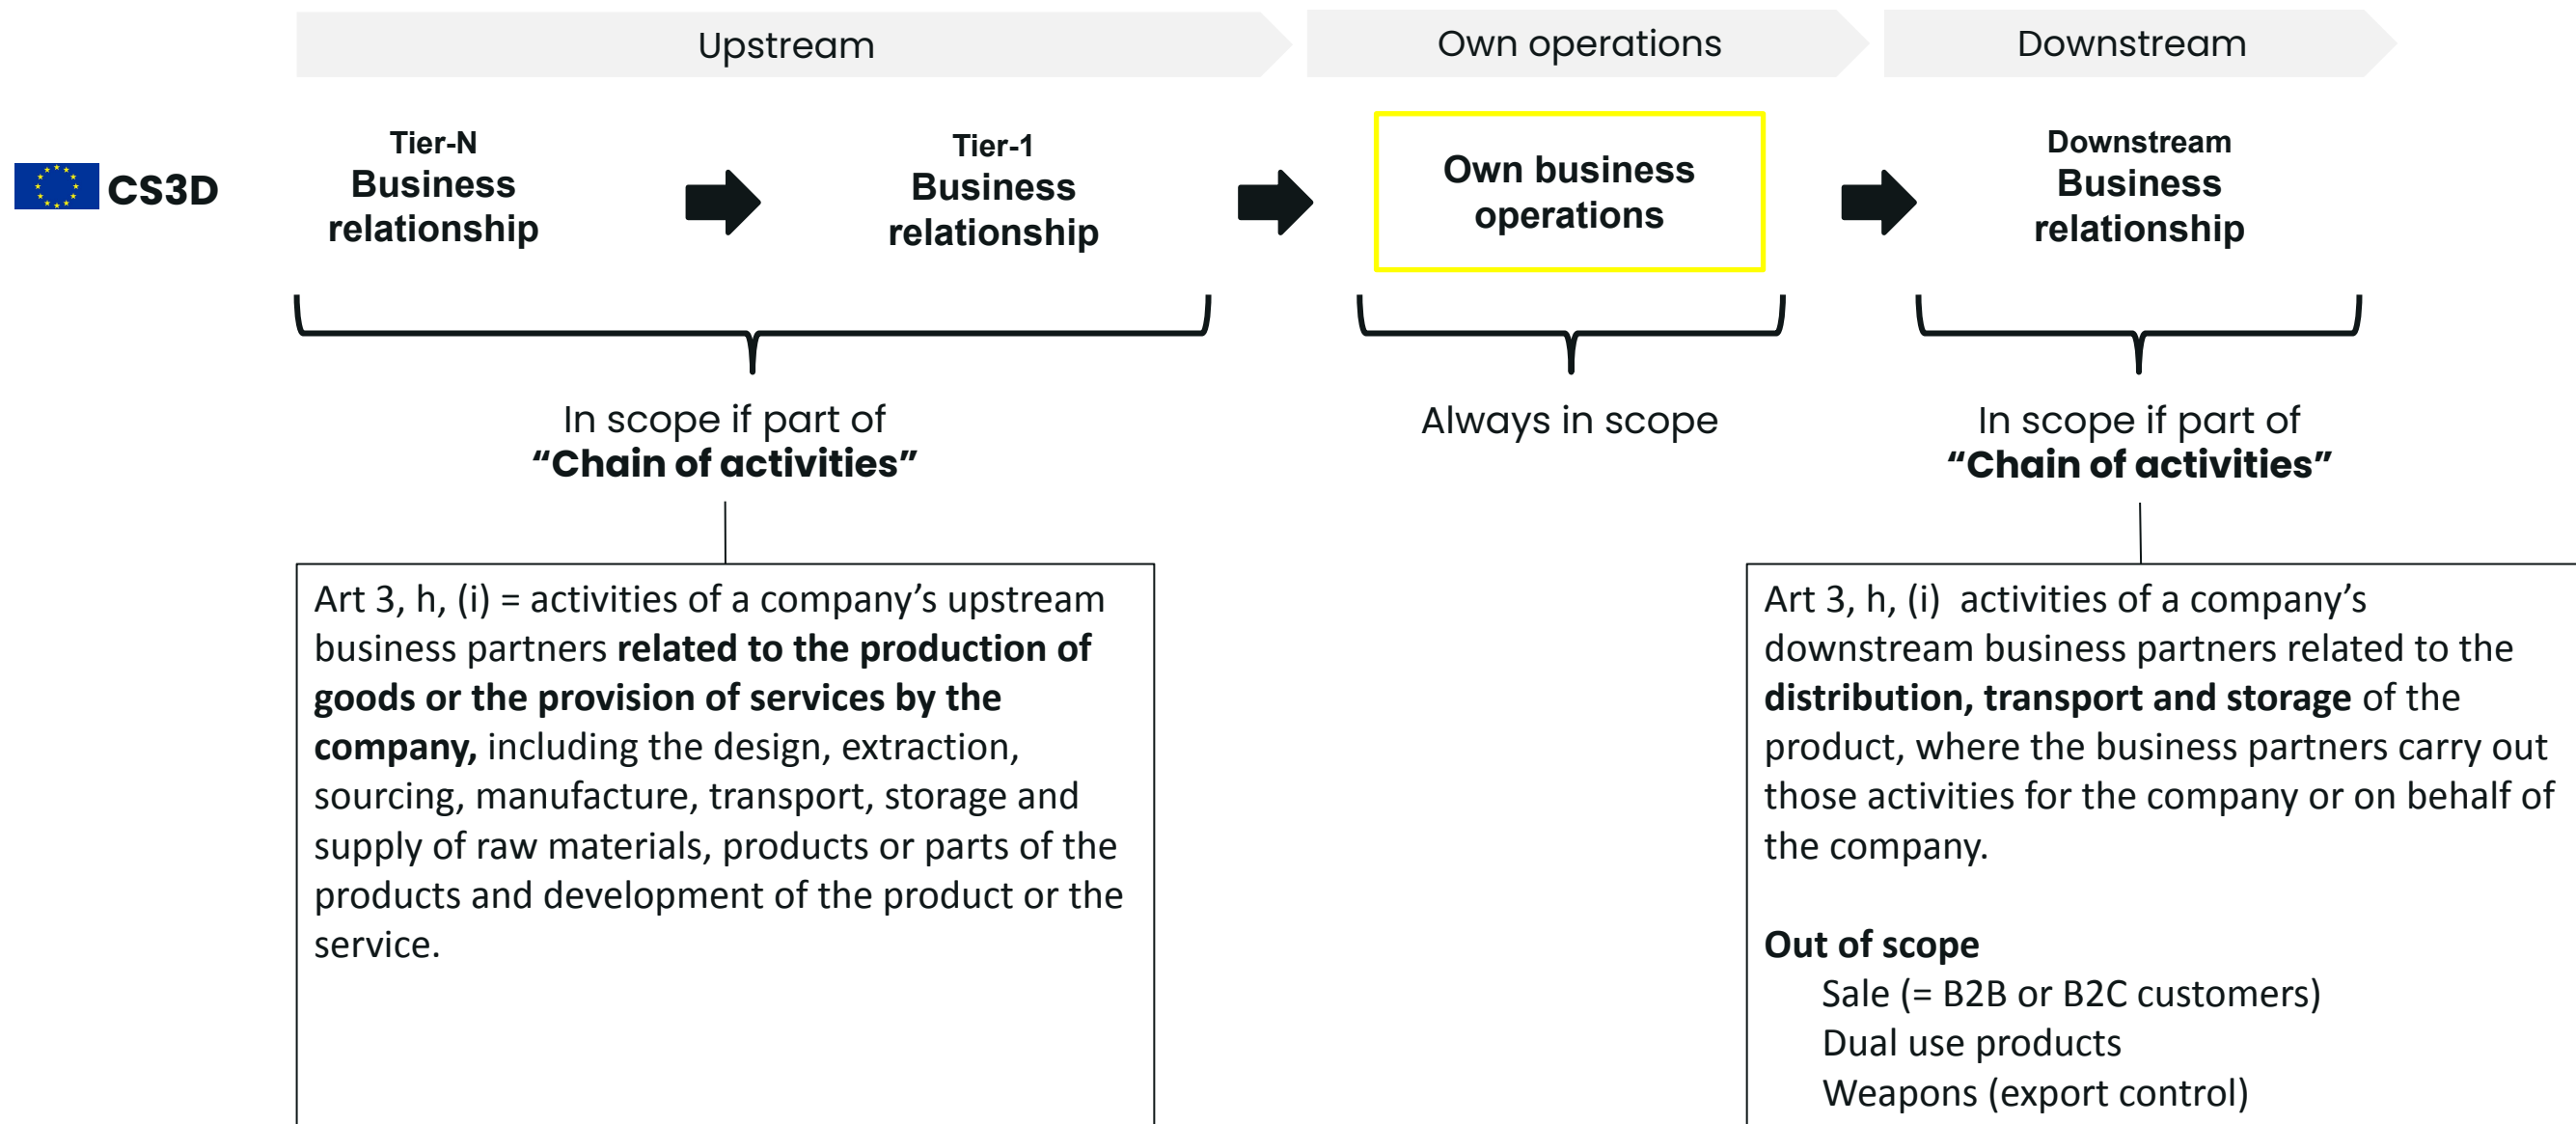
Upstream

Own operations

Downstream

CS3D

Tier-N
Business relationship

Tier-1
Business relationship

Own business operations

Downstream
Business relationship

In scope if part of
“Chain of activities”

Always in scope

In scope if part of
“Chain of activities”

Art 3, h, (i) = activities of a company’s upstream business partners **related to the production of goods or the provision of services by the company,** including the design, extraction, sourcing, manufacture, transport, storage and supply of raw materials, products or parts of the products and development of the product or the service.

Art 3, h, (i) activities of a company’s downstream business partners related to the **distribution, transport and storage** of the product, where the business partners carry out those activities for the company or on behalf of the company.

**Out of scope**
Sale (= B2B or B2C customers)
Dual use products
Weapons (export control)